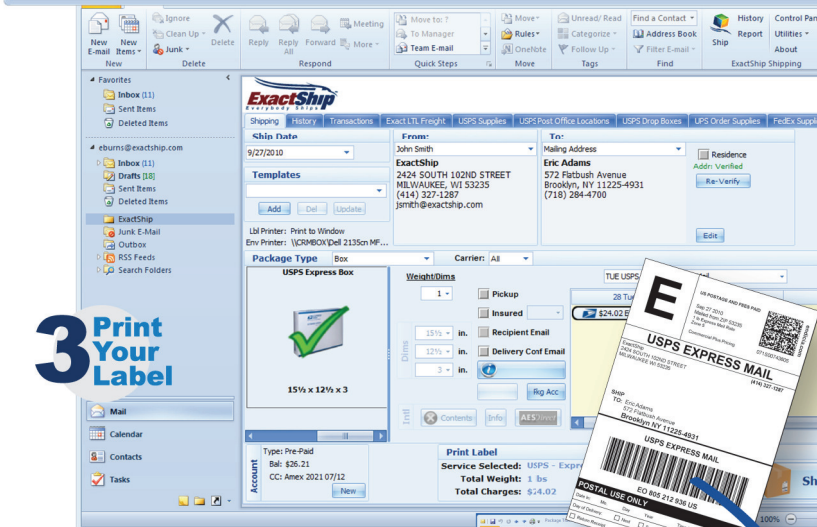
New E-mail | New Items | Ignore | Clean Up | Junk | Delete | Reply | Reply All | Forward | Meeting | More | Move to: ? | To Manager | Team E-mail | Move | Rules | OneNote | Unread/ Read | Categorize | Follow Up | Find a Contact | Address Book | Filter E-mail | Ship | History | Report | Control Panel | Utilities | About

New | Delete | Respond | Quick Steps | Move | Tags | Find | ExactShip Shipping

Favorites
Inbox (11)
Sent Items
Deleted Items

eburns@exactship.com
Inbox (11)
Drafts [18]
Sent Items
Deleted Items
ExactShip
Junk E-Mail
Outbox
RSS Feeds
Search Folders

3 Print Your Label

Mail
Calendar
Contacts
Tasks

ExactShip
Everybody Ships

Shipping | History | Transactions | Exact LTL Freight | USPS Supplies | USPS Post Office Locations | UPS Drop Boxes | UPS Order Supplies | FedEx Supplies

Ship Date
9/27/2010

Templates
Add | Del | Update

Lbl Printer: Print to Window
Env Printer: \\CRMBOX\Dell 2135cn MF...

From:
John Smith
ExactShip
2424 SOUTH 102ND STREET
MILWAUKEE, WI 53235
(414) 327-1287
jsmith@exactship.com

To:
Mailing Address
Eric Adams
572 Flatbush Avenue
Brooklyn, NY 11225-4931
(718) 284-4700

Residence
Addr: Verified
Re-Verify
Edit

Package Type | Box | Carrier: All

USPS Express Box
15½ x 12½ x 3

Weight/Dims
1
Pickup
Insured
15½ in.
12½ in.
3 in.
Dims
Recipient Email
Delivery Conf Email
Rg Acc
Intl
Contents | Info | AES Direct

TUE USPS
28 Tu
$24.02 E

Type: Pre-Paid
Bal: $26.21
CC: Amex 2021 07/12
New
Account

Print Label
Service Selected: USPS - Expr
Total Weight: 1 lbs
Total Charges: $24.02

E
US POSTAGE AND FEES PAID
USPS EXPRESS MAIL
ExactShip
2424 SOUTH 102ND STREET
MILWAUKEE WI 53235
(414) 327-1287
SHIP TO: Eric Adams
572 Flatbush Ave
Brooklyn NY 11225-4931
USPS EXPRESS MAIL
EO 805 212 936 US
POSTAL USE ONLY

100%